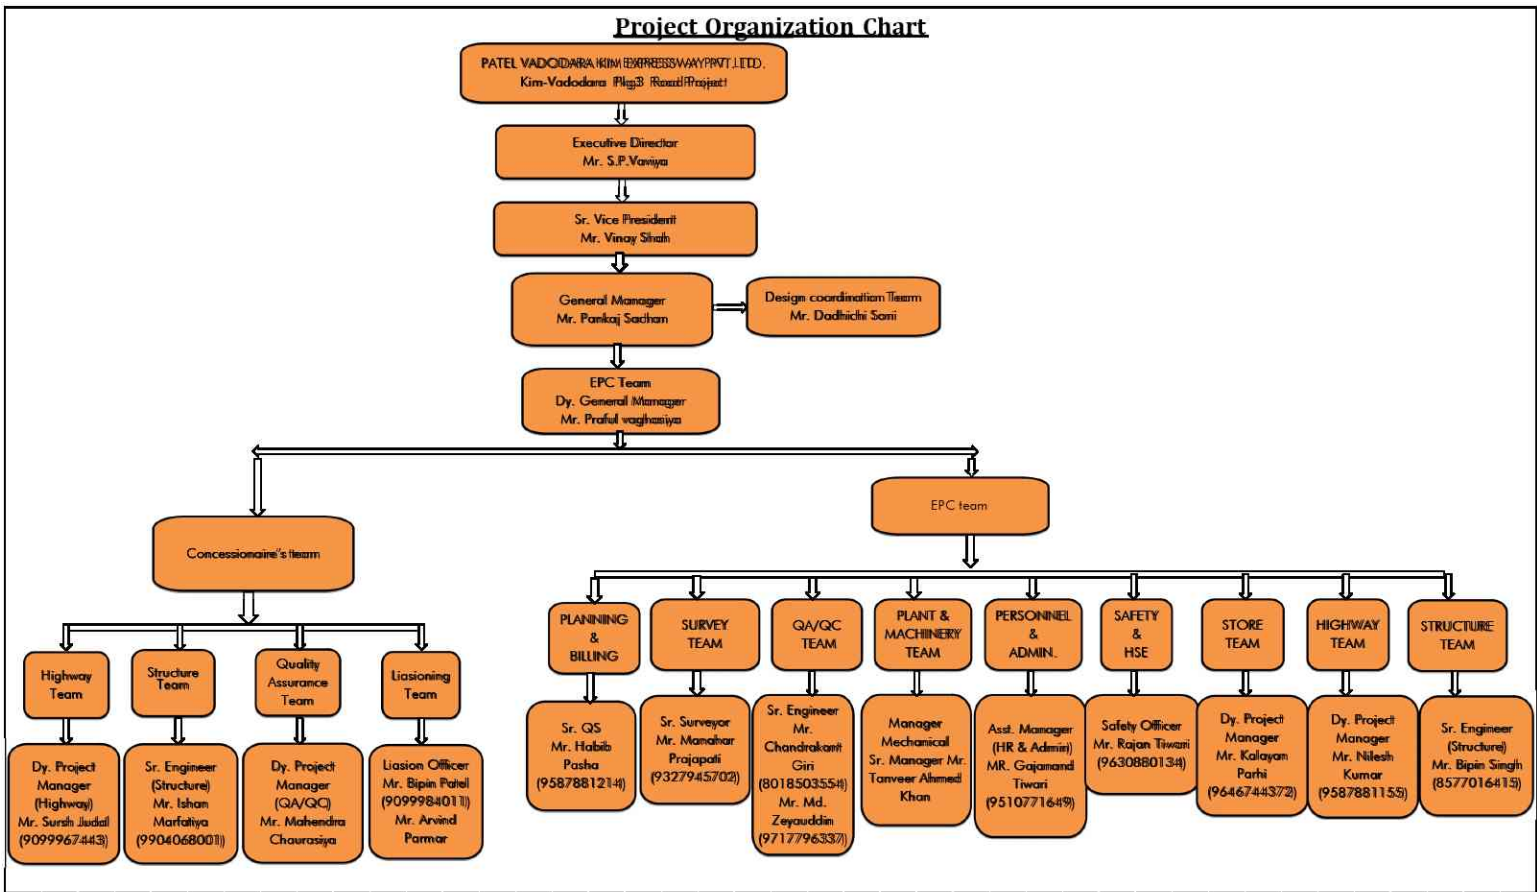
Project Organization Chart

PATEL VADODARA KIM EXPRESSWAY PVT. LTD.
Kim-Vadodara Pkg3 Road Project

Executive Director
Mr. S.P.Vaviya

Sr. Vice President
Mr. Vinay Shah

General Manager
Mr. Pankaj Sachan

Design coordination Team
Mr. Dadhichi Soni

EPC Team
Dy. General Manager
Mr. Praful vaghasiya

Concessionaire's team

EPC team

Highway Team

Structure Team

Quality Assurance Team

Liasioning Team

Dy. Project Manager (Highway)
Mr. Sursh Judal
(9099967443)

Sr. Engineer (Structure)
Mr. Ishan Marfatiya
(9904068001)

Dy. Project Manager (QA/QC)
Mr. Mahendra Chaurasiya

Liasion Officer
Mr. Bipin Patel
(9099984011)
Mr. Arvind Parmar

PLANNING & BILLING

SURVEY TEAM

QA/QC TEAM

PLANT & MACHINERY TEAM

PERSONNEL & ADMIN.

SAFETY & HSE

STORE TEAM

HIGHWAY TEAM

STRUCTURE TEAM

Sr. QS
Mr. Habib Pasha
(9587881214)

Sr. Surveyor
Mr. Manohar Prajapati
(9327945702)

Sr. Engineer
Mr. Chandrakant Giri
(8018503554)
Mr. Md. Zeyauddin
(9717796337)

Manager Mechanical
Sr. Manager Mr. Tanveer Ahmed Khan

Asst. Manager (HR & Admin)
MR. Gajanand Tiwari
(9510771649)

Safety Officer
Mr. Rajan Tiwari
(9630880134)

Dy. Project Manager
Mr. Kalayan Parhi
(9646744372)

Dy. Project Manager
Mr. Nilesh Kumar
(9587881155)

Sr. Engineer (Structure)
Mr. Bipin Singh
(8577016415)